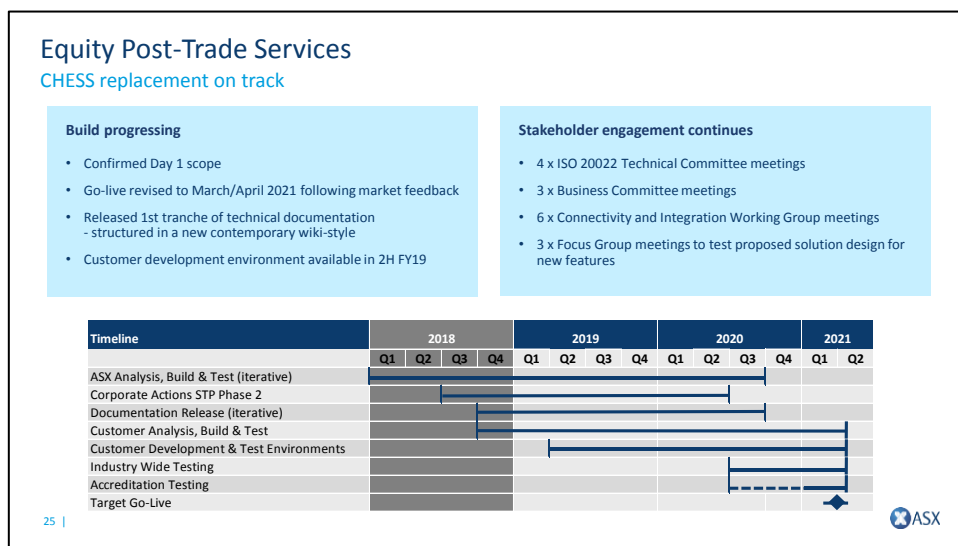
Equity Post-Trade Services
CHESS replacement on track

Build progressing

- Confirmed Day 1 scope
- Go-live revised to March/April 2021 following market feedback
- Released 1st tranche of technical documentation - structured in a new contemporary wiki-style
- Customer development environment available in 2H FY19

Stakeholder engagement continues

- 4 x ISO 20022 Technical Committee meetings
- 3 x Business Committee meetings
- 6 x Connectivity and Integration Working Group meetings
- 3 x Focus Group meetings to test proposed solution design for new features

| Timeline | 2018 | | | | 2019 | | | | 2020 | | | | 2021 | |
|---|---|---|---|---|---|---|---|---|---|---|---|---|---|---|
| | Q1 | Q2 | Q3 | Q4 | Q1 | Q2 | Q3 | Q4 | Q1 | Q2 | Q3 | Q4 | Q1 | Q2 |
| ASX Analysis, Build & Test (iterative) | | | | | | | | | | | | | | |
| Corporate Actions STP Phase 2 | | | | | | | | | | | | | | |
| Documentation Release (iterative) | | | | | | | | | | | | | | |
| Customer Analysis, Build & Test | | | | | | | | | | | | | | |
| Customer Development & Test Environments | | | | | | | | | | | | | | |
| Industry Wide Testing | | | | | | | | | | | | | | |
| Accreditation Testing | | | | | | | | | | | | | | |
| Target Go-Live | | | | | | | | | | | | | | |

25 |

ASX